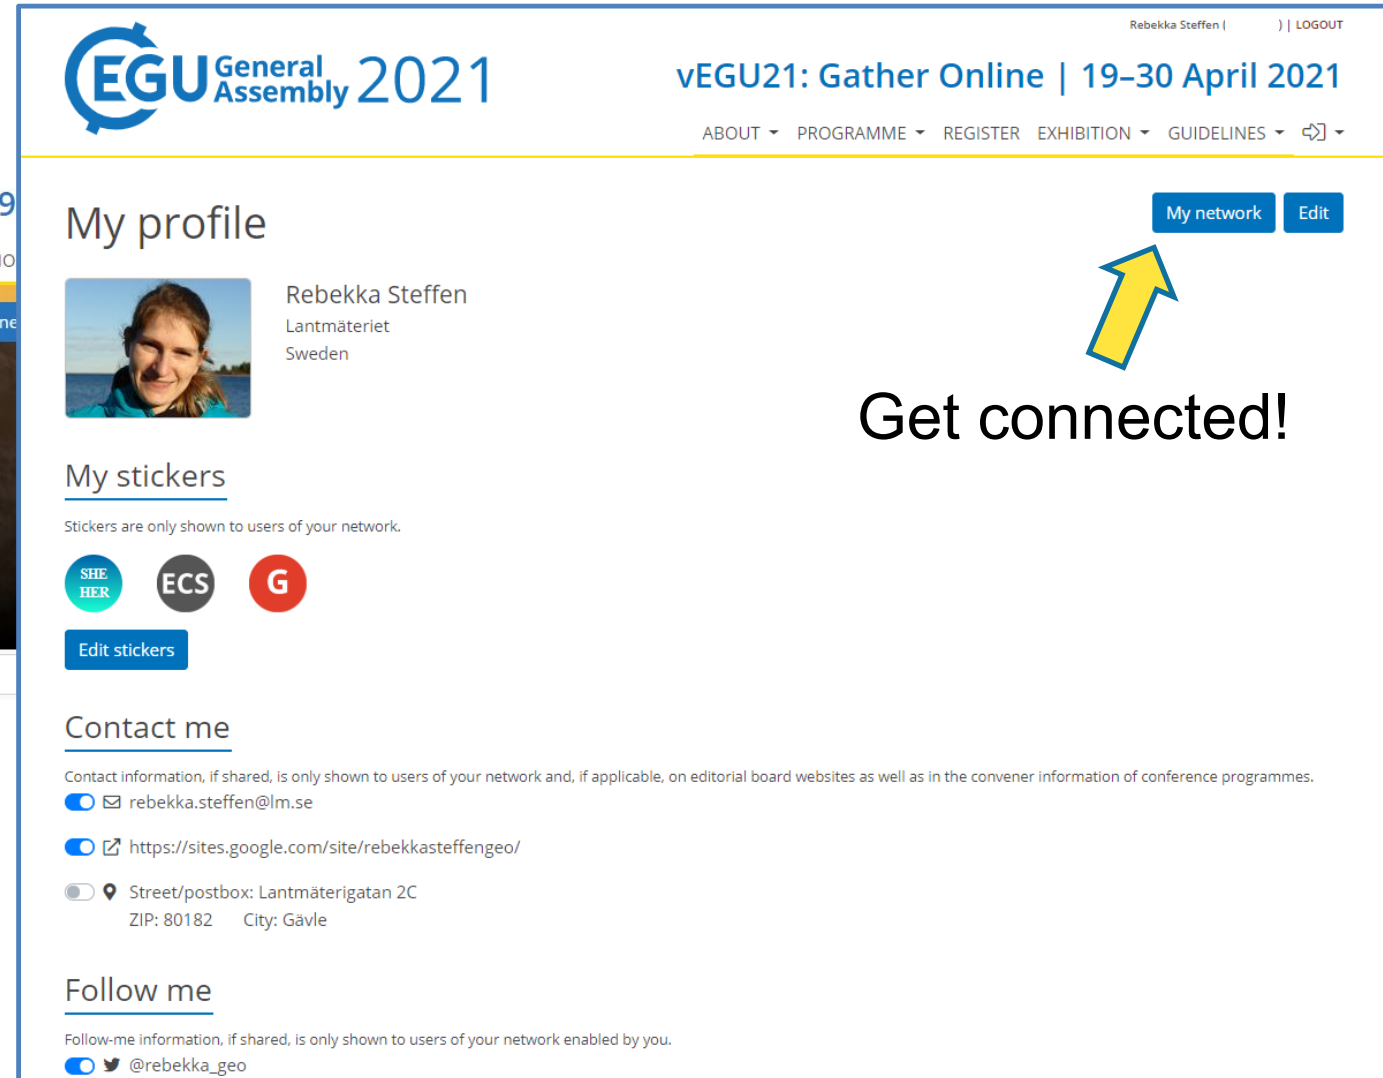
Rebekka Steffen ( ) | LOGOUT

EGU General Assembly 2021

vEGU21: Gather Online | 19–30 April 2021

ABOUT PROGRAMME REGISTER EXHIBITION GUIDELINES

My profile

My network Edit

Rebekka Steffen
Lantmäteriet
Sweden

Get connected!

My stickers

Stickers are only shown to users of your network.

SHE HER ECS G

Edit stickers

Contact me

Contact information, if shared, is only shown to users of your network and, if applicable, on editorial board websites as well as in the convener information of conference programmes.

rebekka.steffen@lm.se

https://sites.google.com/site/rebekkasteffengeo/

Street/postbox: Lantmäterigatan 2C
ZIP: 80182 City: Gävle

Follow me

Follow-me information, if shared, is only shown to users of your network enabled by you.

@rebekka_geo